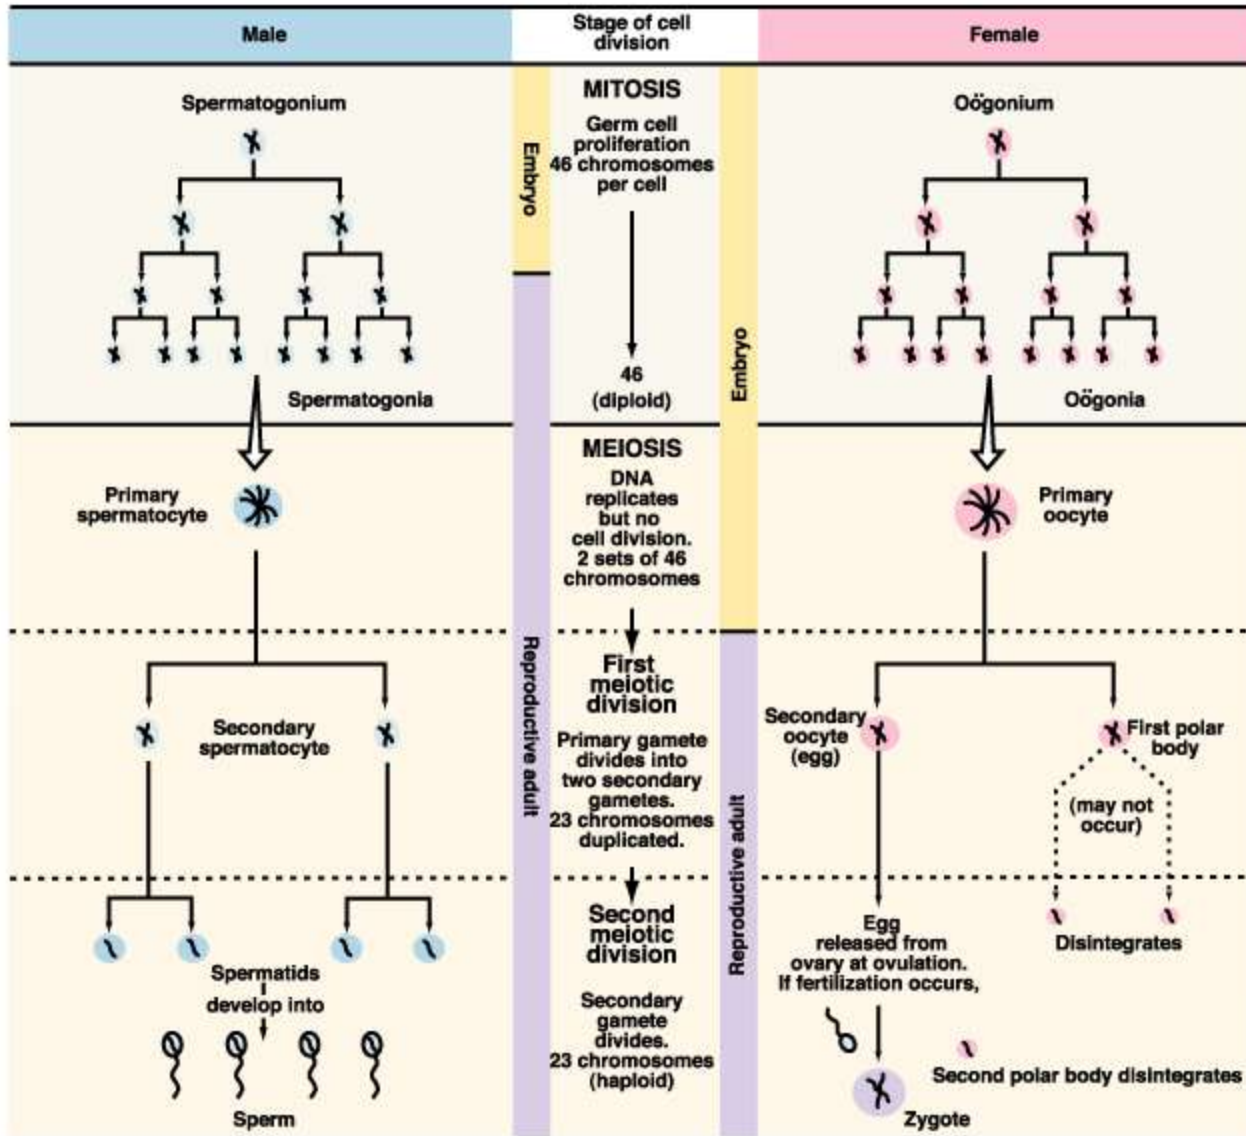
| Male | Stage of cell division | Female |
|---|---|---|

Spermatogonium

Spermatogonia

Primary spermatocyte

Secondary spermatocyte

Spermatids develop into

Sperm

Embryo

Reproductive adult

MITOSIS

Germ cell proliferation 46 chromosomes per cell

46 (diploid)

MEIOSIS

DNA replicates but no cell division. 2 sets of 46 chromosomes

First meiotic division

Primary gamete divides into two secondary gametes. 23 chromosomes duplicated.

Second meiotic division

Secondary gamete divides. 23 chromosomes (haploid)

Embryo

Reproductive adult

Oögonium

Oögonia

Primary oocyte

Secondary oocyte (egg)

First polar body

(may not occur)

Egg released from ovary at ovulation. If fertilization occurs,

Disintegrates

Second polar body disintegrates

Zygote